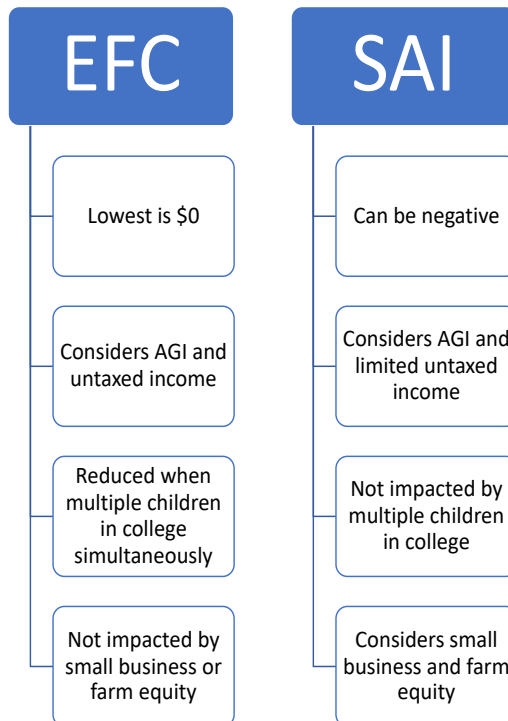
EFC

Lowest is $0

Considers AGI and untaxed income

Reduced when multiple children in college simultaneously

Not impacted by small business or farm equity

SAI

Can be negative

Considers AGI and limited untaxed income

Not impacted by multiple children in college

Considers small business and farm equity